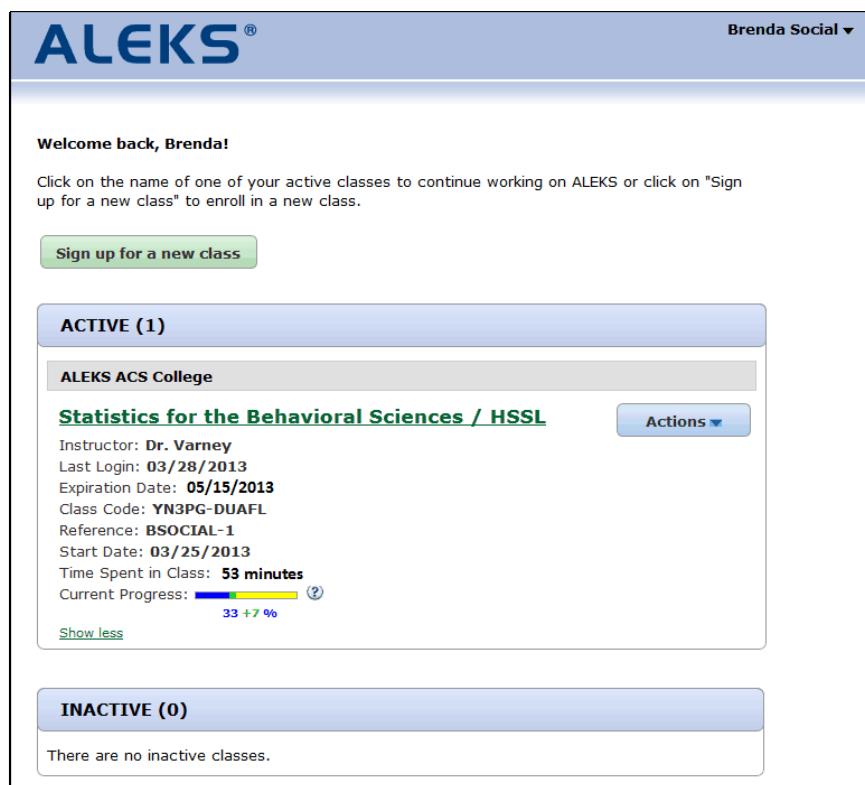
ALEKS®

Brenda Social

Welcome back, Brenda!

Click on the name of one of your active classes to continue working on ALEKS or click on "Sign up for a new class" to enroll in a new class.

Sign up for a new class

ACTIVE (1)

ALEKS ACS College

Statistics for the Behavioral Sciences / HSSL

Actions

Instructor: Dr. Varney
Last Login: 03/28/2013
Expiration Date: 05/15/2013
Class Code: YN3PG-DUAFL
Reference: BSOCIAL-1
Start Date: 03/25/2013
Time Spent in Class: 53 minutes
Current Progress:

33 +7 %

Show less

INACTIVE (0)

There are no inactive classes.